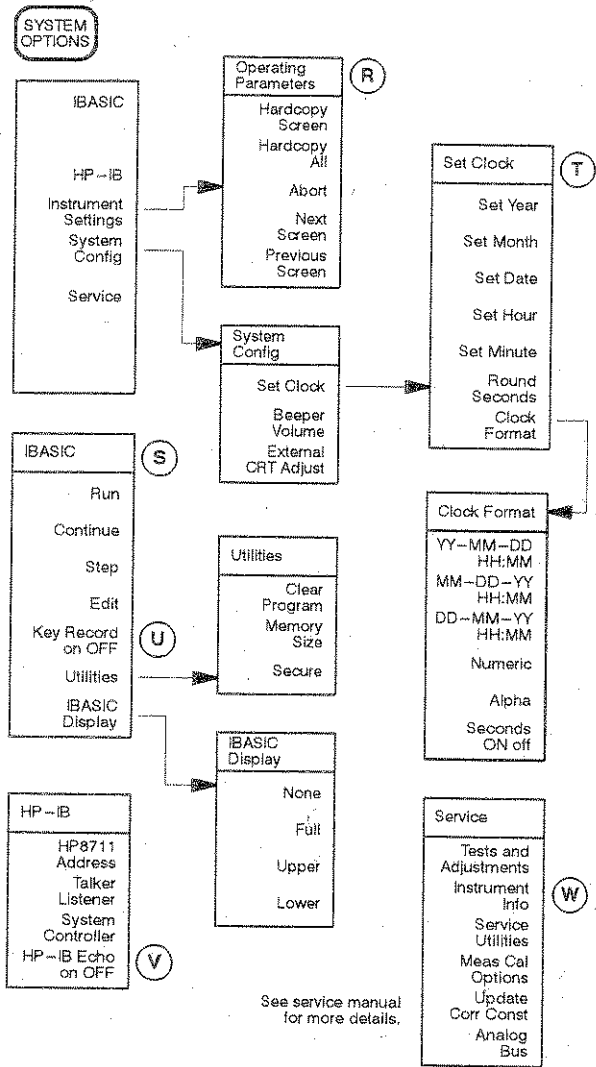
SYSTEM OPTIONS

IBASIC

HP-IB

Instrument Settings

System Config

Service

Operating Parameters

R

Hardcopy Screen

Hardcopy All

Abort

Next Screen

Previous Screen

Set Clock

T

Set Year

Set Month

Set Date

Set Hour

Set Minute

Round Seconds

Clock Format

System Config

Set Clock

Beeper Volume

External CRT Adjust

IBASIC

S

Run

Continue

Step

Edit

Key Record on OFF

U

Utilities

IBASIC Display

Utilities

Clear Program

Memory Size

Secure

Clock Format

YY-MM-DD HH:MM

MM-DD-YY HH:MM

DD-MM-YY HH:MM

Numeric

Alpha

Seconds ON off

IBASIC Display

None

Full

Upper

Lower

HP-IB

HP8711 Address

Talker Listener

System Controller

HP-IB Echo on OFF

V

Service

Tests and Adjustments

Instrument Info

Service Utilities

Meas Cal Options

Update Corr Const

Analog Bus

W

See service manual for more details.